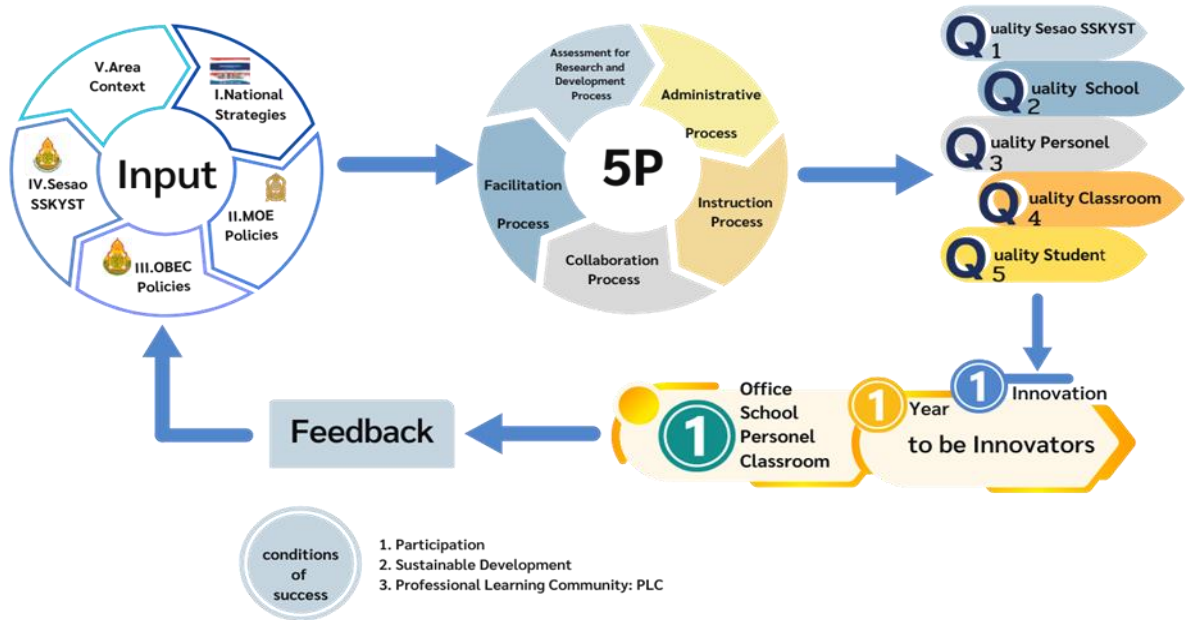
V.Area Context

I.National Strategies

II.MOE Policies

III.OBEC Policies

IV.Sesao SSKYST

Input

Assessment for Research and Development Process

Administrative Process

Instruction Process

Collaboration Process

Facilitation Process

5P

Quality Sesao SSKYST 1

Quality School 2

Quality Personel 3

Quality Classroom 4

Quality Student 5

1 Innovation

1 Year to be Innovators

1 Office School Personel Classroom

Feedback

conditions of success

1. Participation
2. Sustainable Development
3. Professional Learning Community: PLC